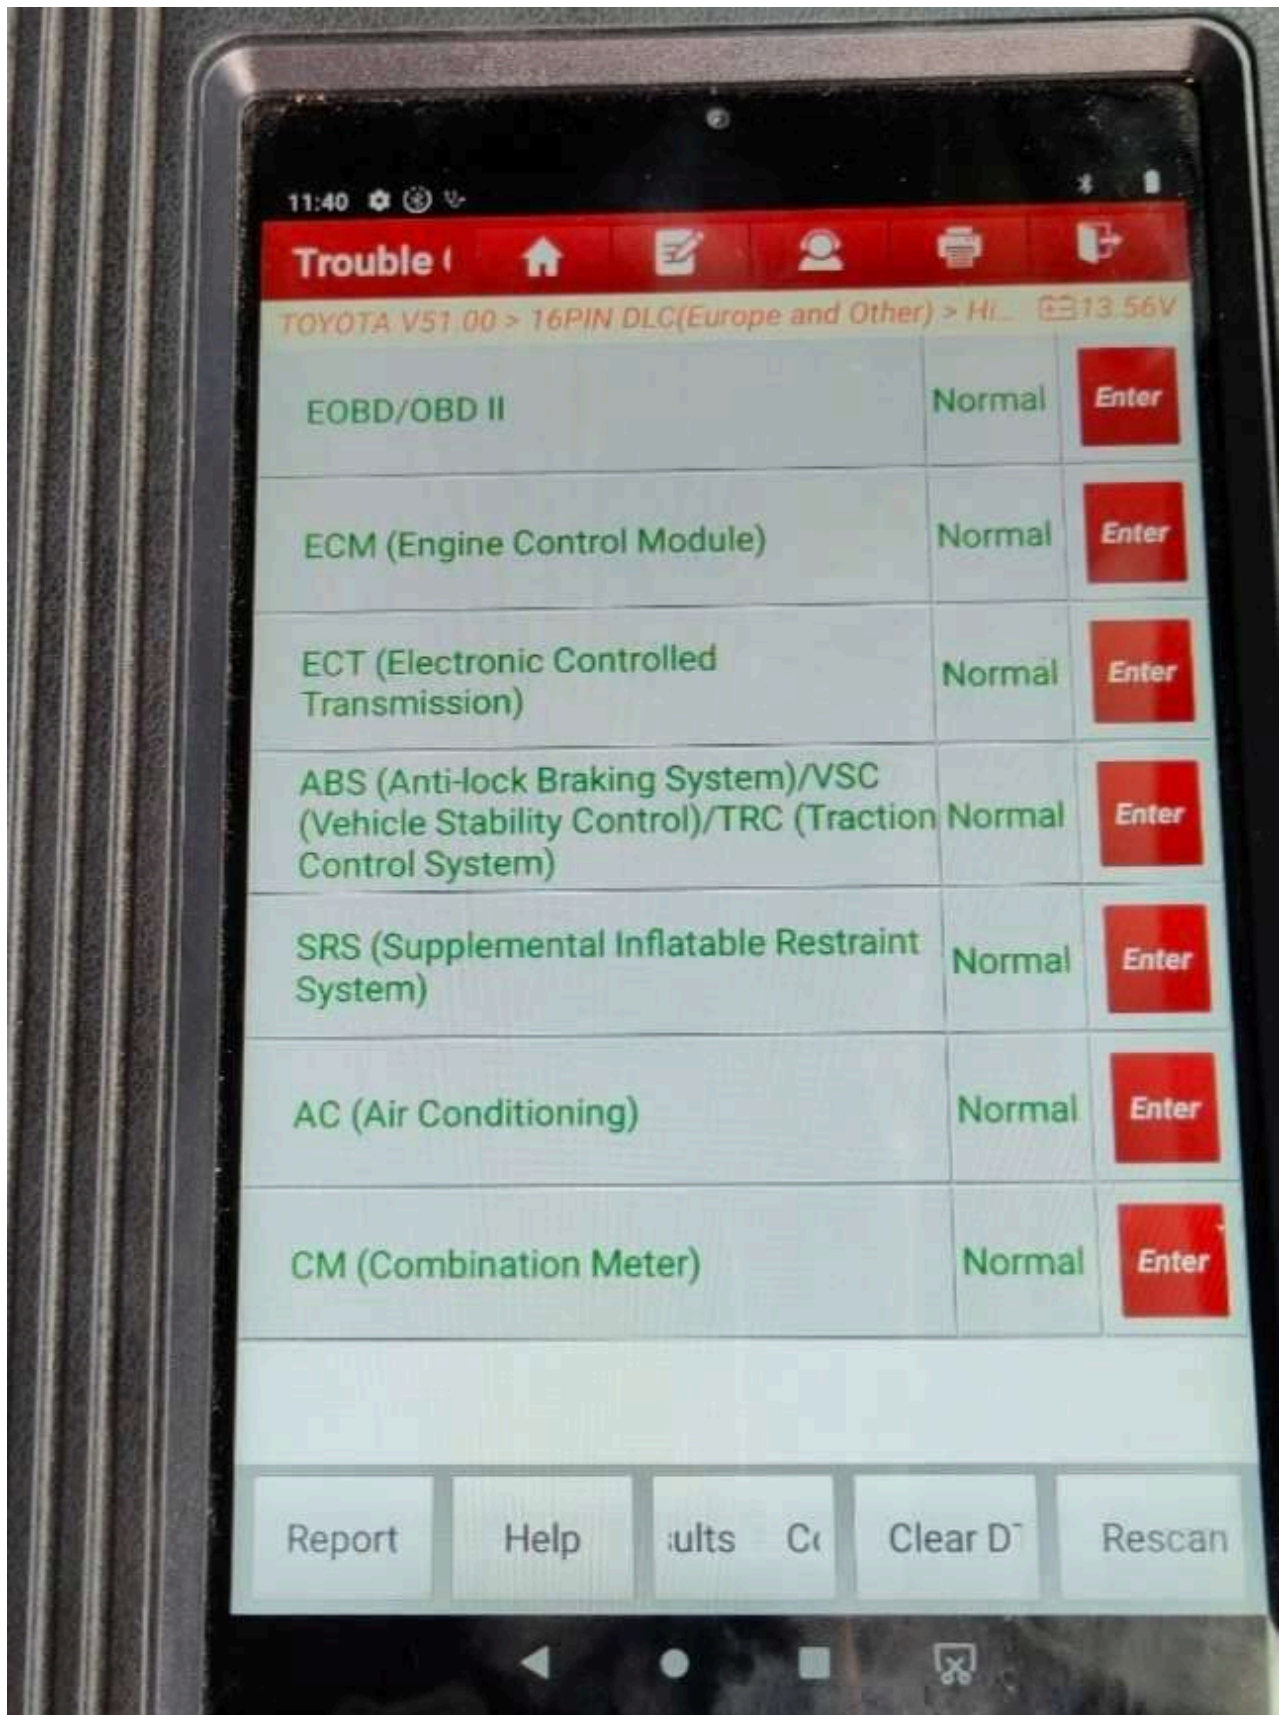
11:40

Trouble (

TOYOTA V51.00 > 16PIN DLC(Europe and Other) > Hi... 13.56V

| | | |
|---|---|---|
| EOBD/OBD II | Normal | Enter |
| ECM (Engine Control Module) | Normal | Enter |
| ECT (Electronic Controlled Transmission) | Normal | Enter |
| ABS (Anti-lock Braking System)/VSC (Vehicle Stability Control)/TRC (Traction Control System) | Normal | Enter |
| SRS (Supplemental Inflatable Restraint System) | Normal | Enter |
| AC (Air Conditioning) | Normal | Enter |
| CM (Combination Meter) | Normal | Enter |

Report
Help
ults C
Clear D
Rescan